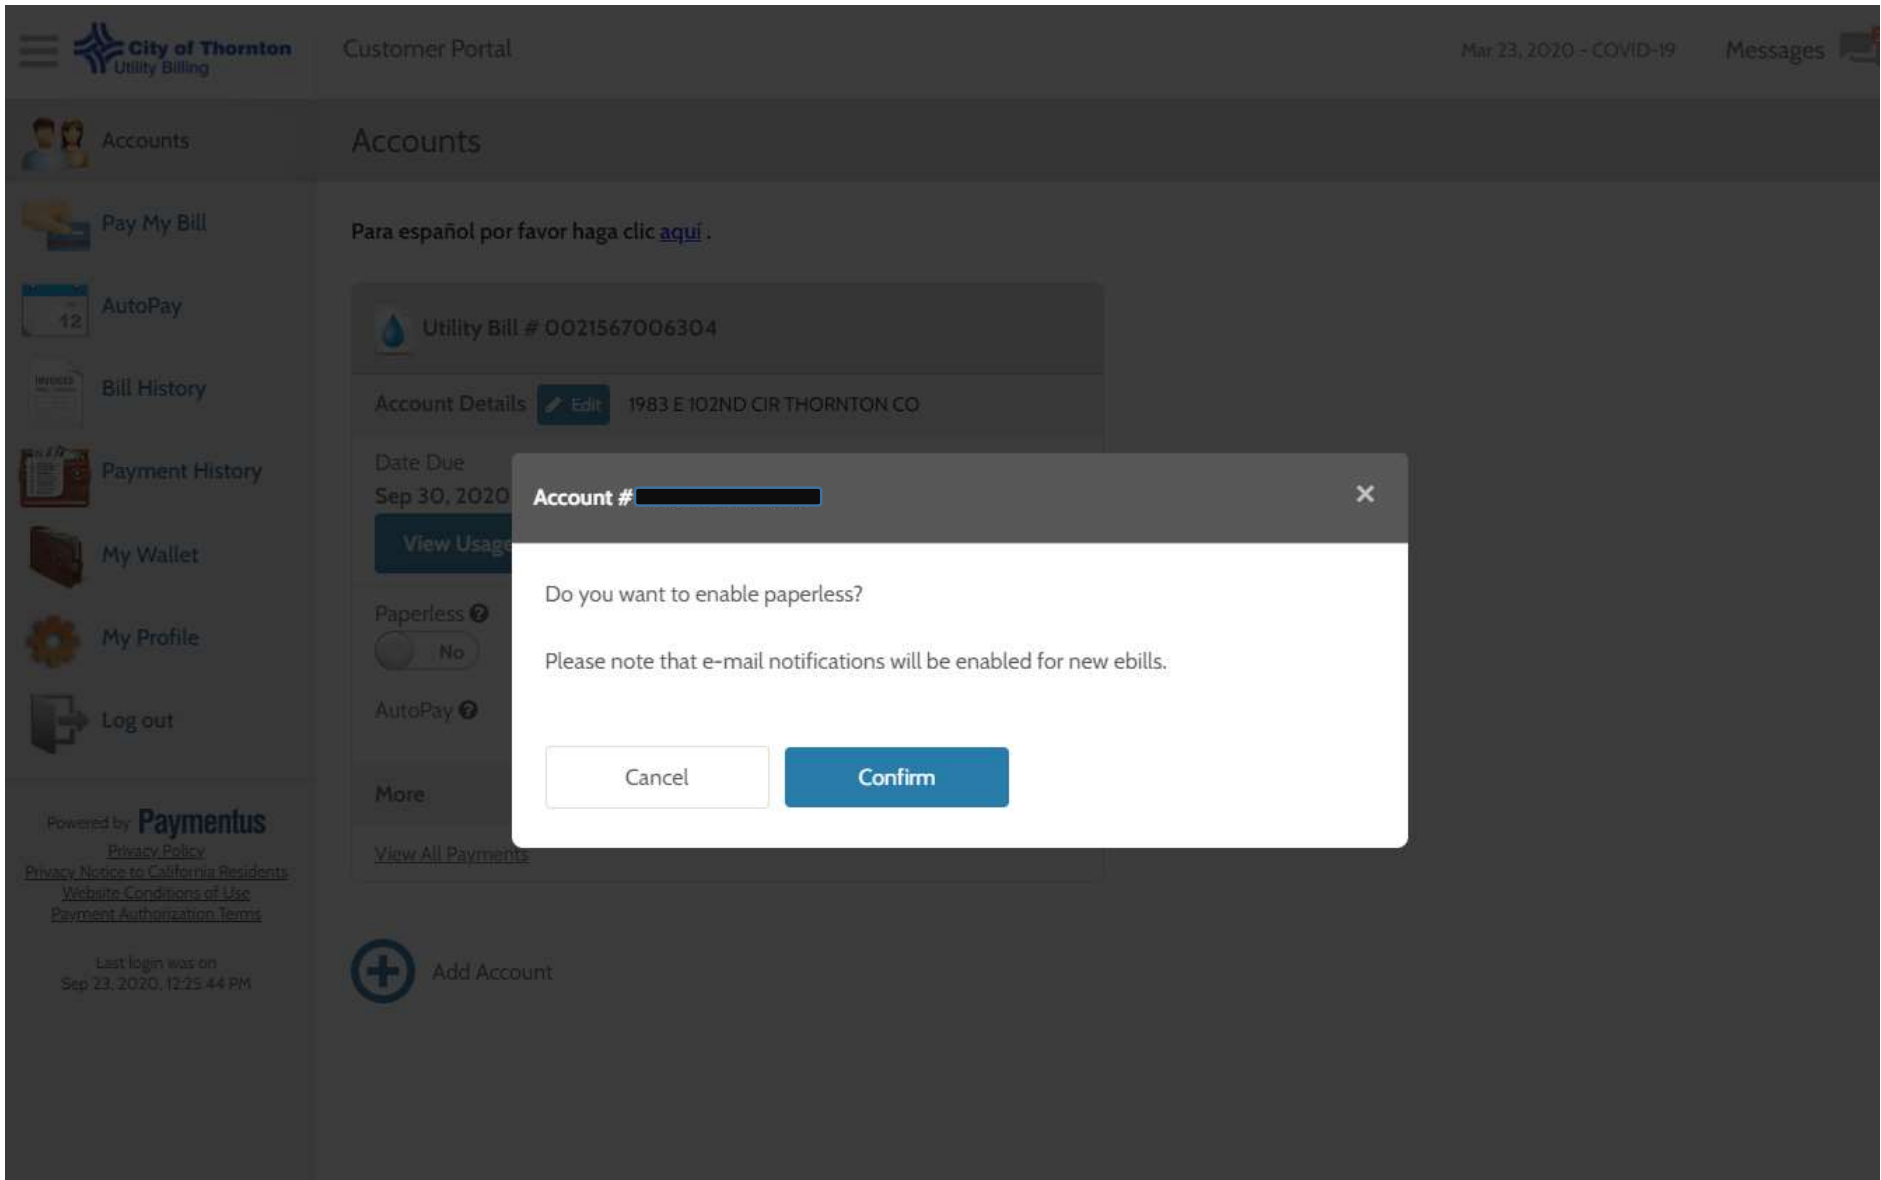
City of Thornton
Utility Billing

Customer Portal

Mar 23, 2020 - COVID-19

Messages

Accounts

Pay My Bill

AutoPay

Bill History

Payment History

My Wallet

My Profile

Log out

Powered by Paymentus

Privacy Policy
Privacy Notice to California Residents
Website Conditions of Use
Payment Authorization Terms

Last login was on
Sep 23, 2020, 12:25:44 PM

Accounts

Para español por favor haga clic aquí .

Utility Bill # 0021567006304

Account Details Edit 1983 E 102ND CIR THORNTON CO

Date Due
Sep 30, 2020

View Usag

Paperless
No

AutoPay

More

View All Payments

Add Account

Account # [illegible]

×

Do you want to enable paperless?

Please note that e-mail notifications will be enabled for new ebills.

Cancel

Confirm